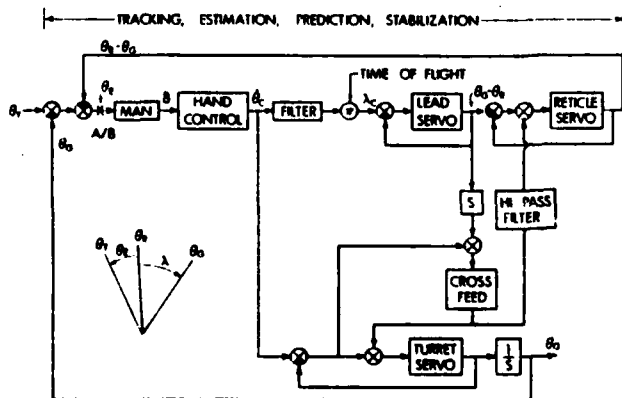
TRACKING, ESTIMATION, PREDICTION, STABILIZATION

$\theta_R \cdot \theta_G$

$\theta_T$

$\theta_E$

$\theta_G$

A/B

MAN

$\dot{B}$

HAND CONTROL

$\dot{\theta}_C$

FILTER

TIME OF FLIGHT

$\lambda_C$

LEAD SERVO

$\theta_G \cdot \theta_R$

RETICLE SERVO

S

HI PASS FILTER

CROSS FEED

TURRET SERVO

$\frac{1}{S}$

$\theta_G$

$\theta_T$

$\theta_E$

$\theta_R$

$\lambda$

$\theta_G$